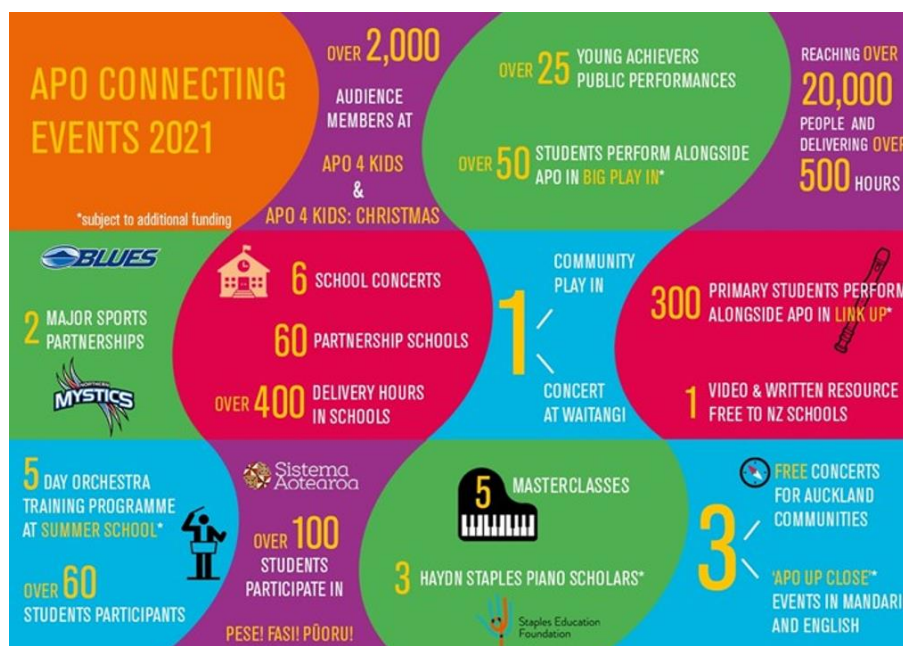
APO CONNECTING EVENTS 2021

*subject to additional funding

OVER 2,000 AUDIENCE MEMBERS AT APO 4 KIDS & APO 4 KIDS: CHRISTMAS

OVER 25 YOUNG ACHIEVERS PUBLIC PERFORMANCES

OVER 50 STUDENTS PERFORM ALONGSIDE APO IN BIG PLAY IN*

REACHING OVER 20,000 PEOPLE AND DELIVERING OVER 500 HOURS

BLUES

2 MAJOR SPORTS PARTNERSHIPS

MYSTICS

6 SCHOOL CONCERTS

60 PARTNERSHIP SCHOOLS

OVER 400 DELIVERY HOURS IN SCHOOLS

1 COMMUNITY PLAY IN

CONCERT AT WAITANGI

300 PRIMARY STUDENTS PERFORM ALONGSIDE APO IN LINK UP*

1 VIDEO & WRITTEN RESOURCE FREE TO NZ SCHOOLS

5 DAY ORCHESTRA TRAINING PROGRAMME AT SUMMER SCHOOL*

OVER 60 STUDENTS PARTICIPANTS

Sistema Aotearoa

OVER 100 STUDENTS PARTICIPATE IN PESE! FASI! PŪORU!

5 MASTERCLASSES

3 HAYDN STAPLES PIANO SCHOLARS*

Staples Education Foundation

3 FREE CONCERTS FOR AUCKLAND COMMUNITIES

'APO UP CLOSE'* EVENTS IN MANDARI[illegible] AND ENGLISH